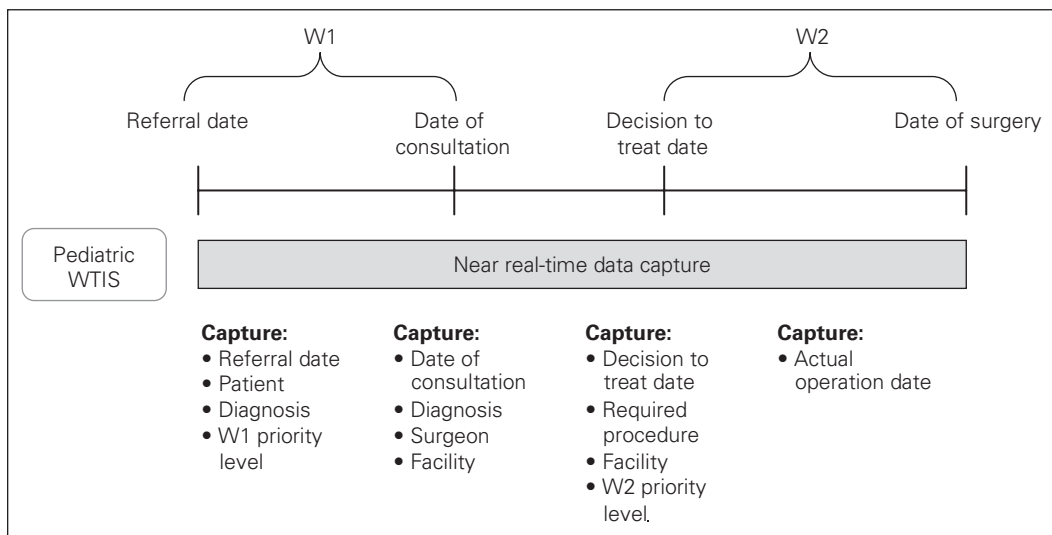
W1

W2

Referral date

Date of consultation

Decision to treat date

Date of surgery

Pediatric WTIS

Near real-time data capture

**Capture:**
• Referral date
• Patient
• Diagnosis
• W1 priority level

**Capture:**
• Date of consultation
• Diagnosis
• Surgeon
• Facility

**Capture:**
• Decision to treat date
• Required procedure
• Facility
• W2 priority level.

**Capture:**
• Actual operation date